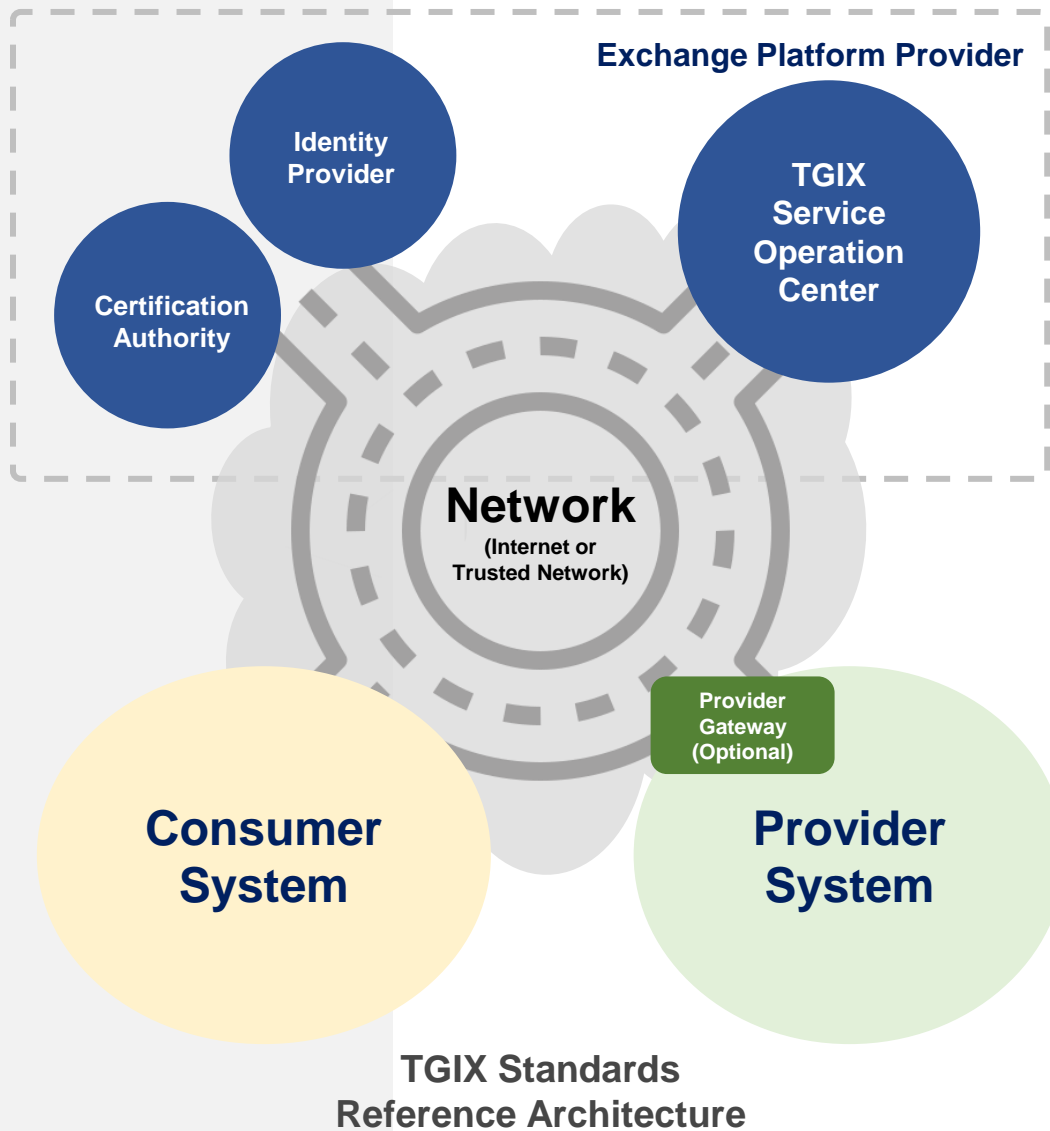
Exchange Platform Provider

Identity Provider

Certification Authority

TGIX Service Operation Center

Network
(Internet or Trusted Network)

Provider Gateway (Optional)

Consumer System

Provider System

TGIX Standards
Reference Architecture